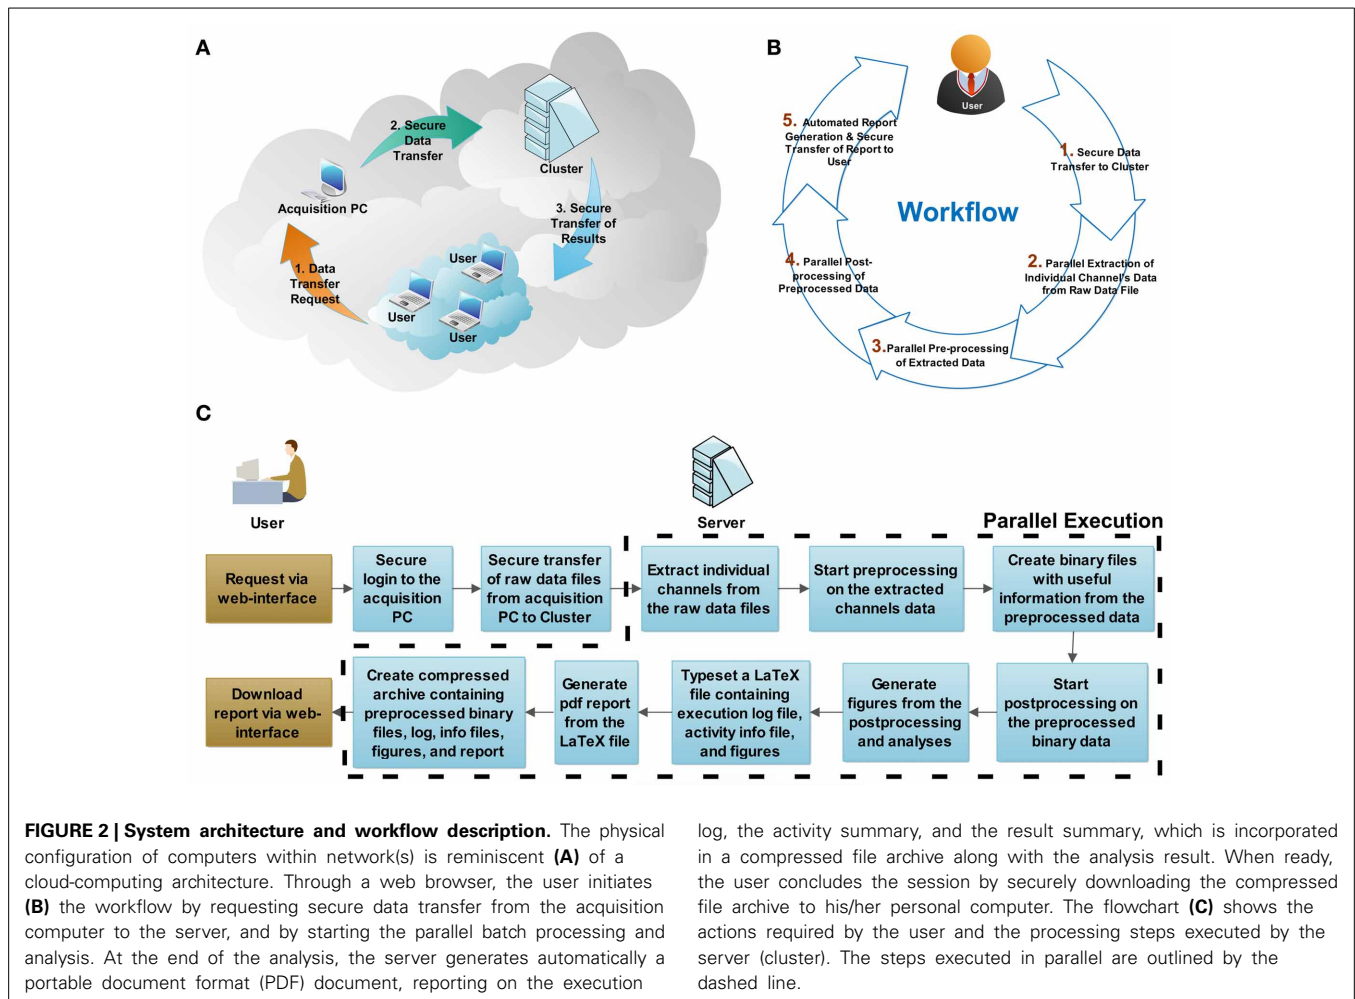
A

2. Secure Data Transfer

Cluster

Acquisition PC

3. Secure Transfer of Results

1. Data Transfer Request

User

User

User

B

User

5. Automated Report Generation & Secure Transfer of Report to User

1. Secure Data Transfer to Cluster

Workflow

4. Parallel Post-processing of Preprocessed Data

2. Parallel Extraction of Individual Channel's Data from Raw Data File

3. Parallel Pre-processing of Extracted Data

C

User

Server

Parallel Execution

Request via web-interface

Secure login to the acquisition PC

Secure transfer of raw data files from acquisition PC to Cluster

Extract individual channels from the raw data files

Start preprocessing on the extracted channels data

Create binary files with useful information from the preprocessed data

Download report via web-interface

Create compressed archive containing preprocessed binary files, log, info files, figures, and report

Generate pdf report from the LaTeX file

Typeset a LaTeX file containing execution log file, activity info file, and figures

Generate figures from the postprocessing and analyses

Start postprocessing on the preprocessed binary data

**FIGURE 2 | System architecture and workflow description.** The physical configuration of computers within network(s) is reminiscent **(A)** of a cloud-computing architecture. Through a web browser, the user initiates **(B)** the workflow by requesting secure data transfer from the acquisition computer to the server, and by starting the parallel batch processing and analysis. At the end of the analysis, the server generates automatically a portable document format (PDF) document, reporting on the execution log, the activity summary, and the result summary, which is incorporated in a compressed file archive along with the analysis result. When ready, the user concludes the session by securely downloading the compressed file archive to his/her personal computer. The flowchart **(C)** shows the actions required by the user and the processing steps executed by the server (cluster). The steps executed in parallel are outlined by the dashed line.